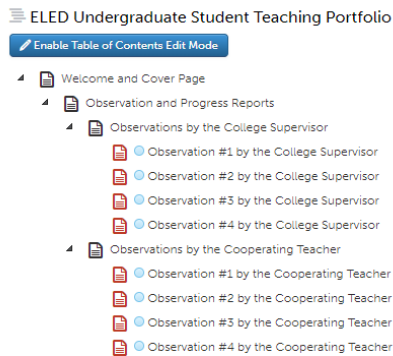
ELED Undergraduate Student Teaching Portfolio

Enable Table of Contents Edit Mode

Welcome and Cover Page

Observation and Progress Reports

Observations by the College Supervisor

Observation #1 by the College Supervisor

Observation #2 by the College Supervisor

Observation #3 by the College Supervisor

Observation #4 by the College Supervisor

Observations by the Cooperating Teacher

Observation #1 by the Cooperating Teacher

Observation #2 by the Cooperating Teacher

Observation #3 by the Cooperating Teacher

Observation #4 by the Cooperating Teacher